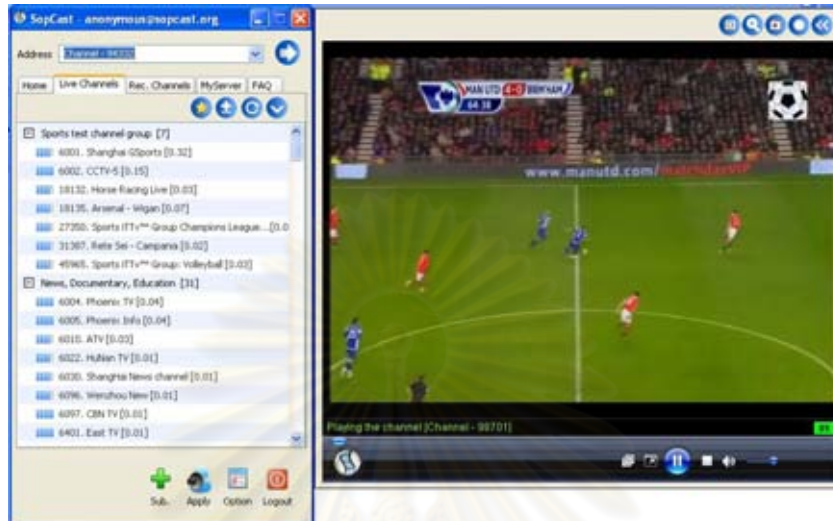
SopCast - anonymous@sopcast.org

Address Channel - 98701

Home | Live Channels | Rec. Channels | MyServer | FAQ

Sports test channel group [7]
6001. Shanghai GSports [0.32]
6002. CCTV-5 [0.15]
18132. Horse Racing Live [0.03]
18135. Arsenal - Wigan [0.07]
27350. Sports ITTv** Group Champions League...[0.0
31387. Rete Sei - Campania [0.02]
45965. Sports ITTv** Group: Volleyball [0.03]
News, Documentary, Education [31]
6004. Phoenix TV [0.04]
6005. Phoenix Info [0.04]
6010. ATV [0.03]
6022. HuNan TV [0.01]
6030. ShangHai News channel [0.01]
6096. Wenzhou New [0.01]
6097. CBN TV [0.01]
6401. East TV [0.01]

Sub. Apply Option Logout

MAN UTD 4-0 BIRMHAM
64:38

www.manutd.com/

Playing the channel [Channel - 98701]